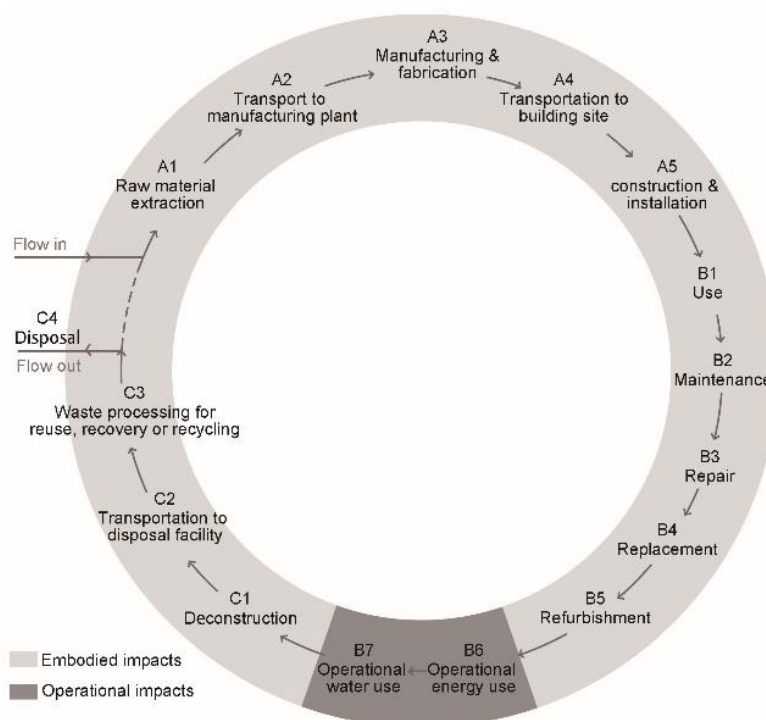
A3
Manufacturing & fabrication

A4
Transportation to building site

A5
construction & installation

B1
Use

B2
Maintenance

B3
Repair

B4
Replacement

B5
Refurbishment

B6
Operational energy use

B7
Operational water use

C1
Deconstruction

C2
Transportation to disposal facility

C3
Waste processing for reuse, recovery or recycling

C4
Disposal

Flow out

Flow in

A1
Raw material extraction

A2
Transport to manufacturing plant

Embodied impacts

Operational impacts